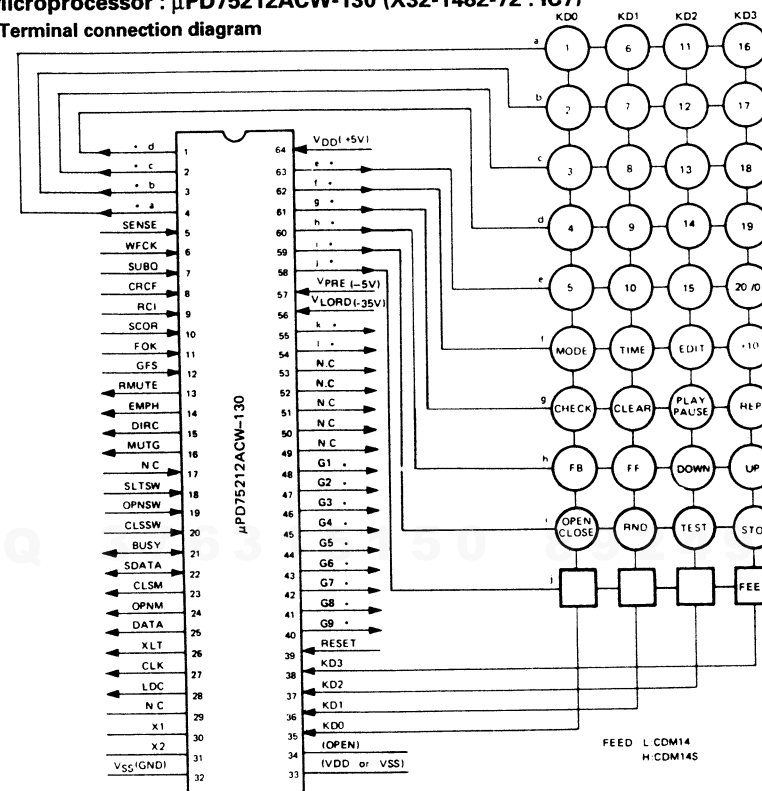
Microprocessor : µPD75212ACW-130 (X32-1482-72 : 1/ 7)
Terminal connection diagram

KD0 KD1 KD2 KD3

a 1 6 11 16
b 2 7 12 17
c 3 8 13 18
d 4 9 14 19
e 5 10 15 20 /0
f MODE TIME EDIT +10
g CHECK CLEAR PLAY PAUSE REP
h FB FF DOWN UP
i OPEN CLOSE RND TEST STOP
j FEED

µPD75212ACW-130

| Pin | Signal | Pin | Signal |
|---|---|---|---|
| 1 | • d | 64 | VDD(+5V) |
| 2 | • c | 63 | e • |
| 3 | • b | 62 | f • |
| 4 | • a | 61 | g • |
| 5 | SENSE | 60 | h • |
| 6 | WFCK | 59 | i • |
| 7 | SUBQ | 58 | j • |
| 8 | CRCF | 57 | VPRE (−5V) |
| 9 | RCI | 56 | VLORD(−35V) |
| 10 | SCOR | 55 | k • |
| 11 | FOK | 54 | l • |
| 12 | GFS | 53 | N.C |
| 13 | RMUTE | 52 | N.C |
| 14 | EMPH | 51 | N C |
| 15 | DIRC | 50 | N C |
| 16 | MUTG | 49 | N C |
| 17 | N C | 48 | G1 • |
| 18 | SLTSW | 47 | G2 • |
| 19 | OPNSW | 46 | G3 • |
| 20 | CLSSW | 45 | G4 • |
| 21 | BUSY | 44 | G5 • |
| 22 | SDATA | 43 | G6 • |
| 23 | CLSM | 42 | G7 • |
| 24 | OPNM | 41 | G8 • |
| 25 | DATA | 40 | G9 • |
| 26 | XLT | 39 | RESET |
| 27 | CLK | 38 | KD3 |
| 28 | LDC | 37 | KD2 |
| 29 | N C | 36 | KD1 |
| 30 | X1 | 35 | KD0 |
| 31 | X2 | 34 | (OPEN) |
| 32 | VSS(GND) | 33 | (VDD or VSS) |

FEED L:CDM14
H:CDM14S